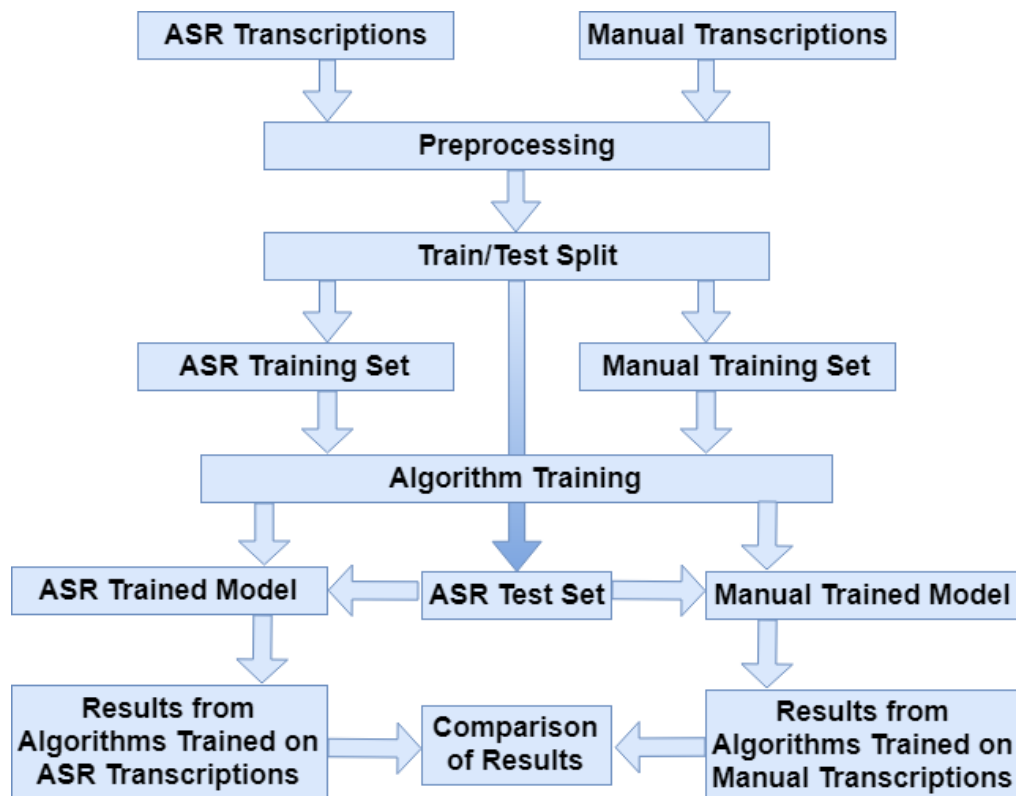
ASR Transcriptions

Manual Transcriptions

Preprocessing

Train/Test Split

ASR Training Set

Manual Training Set

Algorithm Training

ASR Trained Model

ASR Test Set

Manual Trained Model

Results from Algorithms Trained on ASR Transcriptions

Comparison of Results

Results from Algorithms Trained on Manual Transcriptions